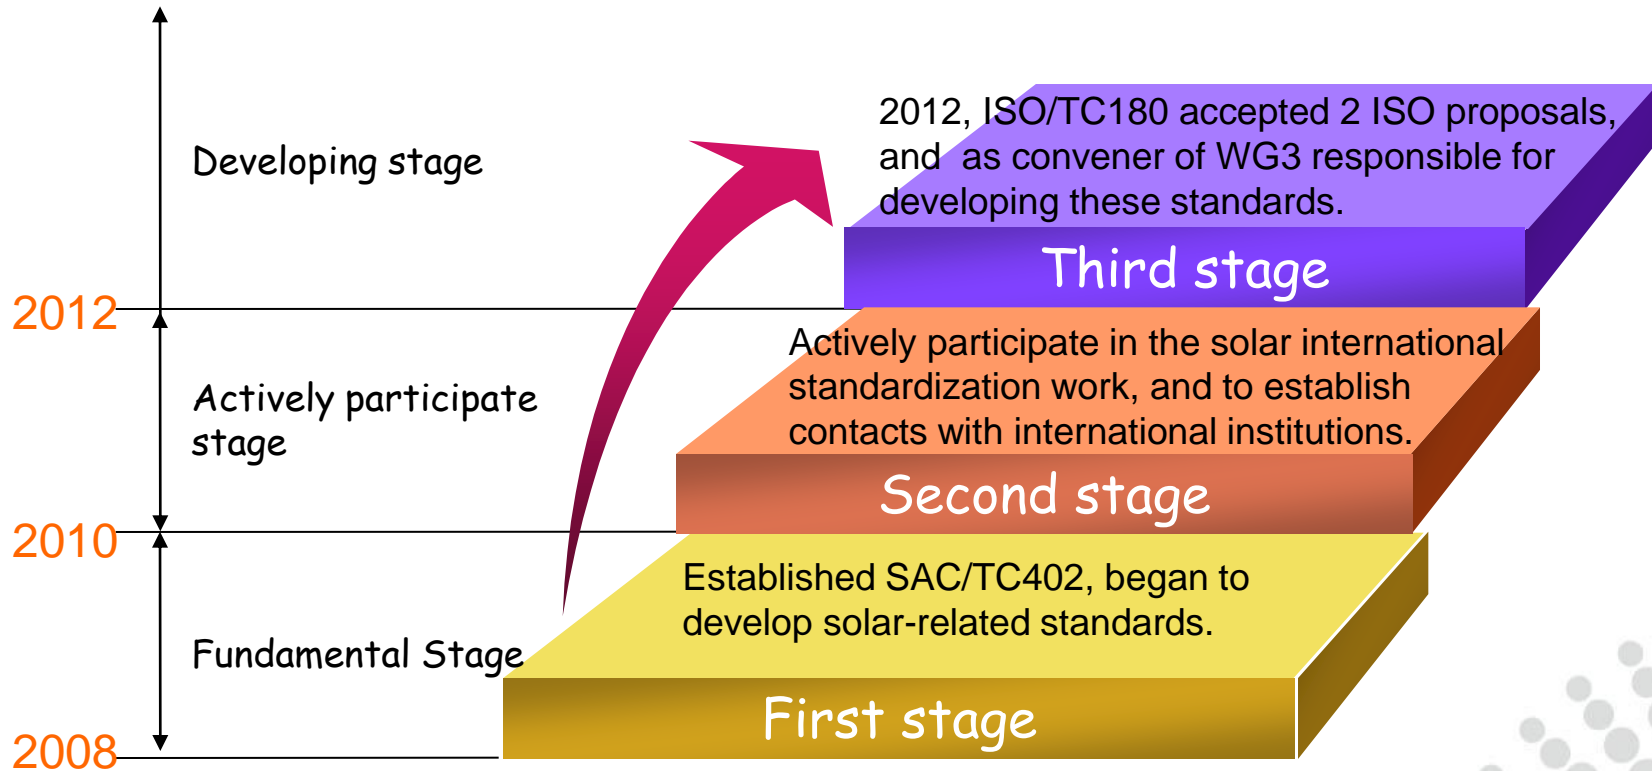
Developing stage

2012

Actively participate stage

2010

Fundamental Stage

2008

2012, ISO/TC180 accepted 2 ISO proposals, and as convener of WG3 responsible for developing these standards.

Third stage

Actively participate in the solar international standardization work, and to establish contacts with international institutions.

Second stage

Established SAC/TC402, began to develop solar-related standards.

First stage